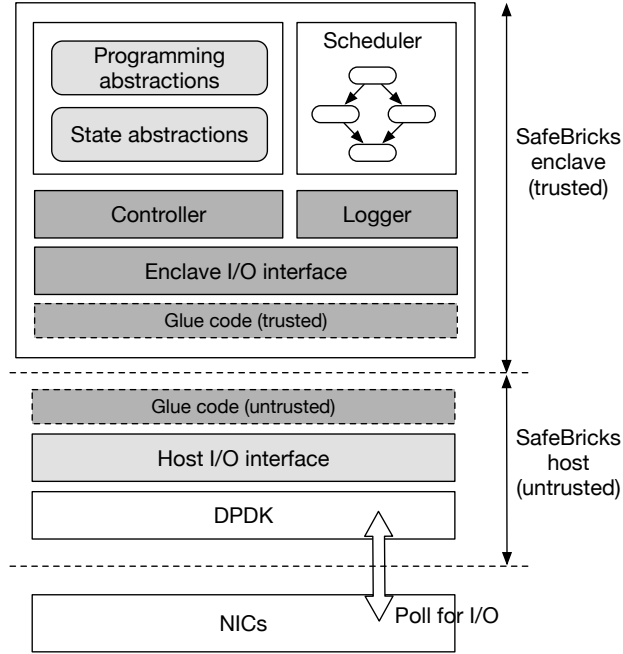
Programming abstractions

State abstractions

Scheduler

Controller

Logger

Enclave I/O interface

Glue code (trusted)

SafeBricks enclave (trusted)

Glue code (untrusted)

Host I/O interface

DPDK

SafeBricks host (untrusted)

NICs

Poll for I/O